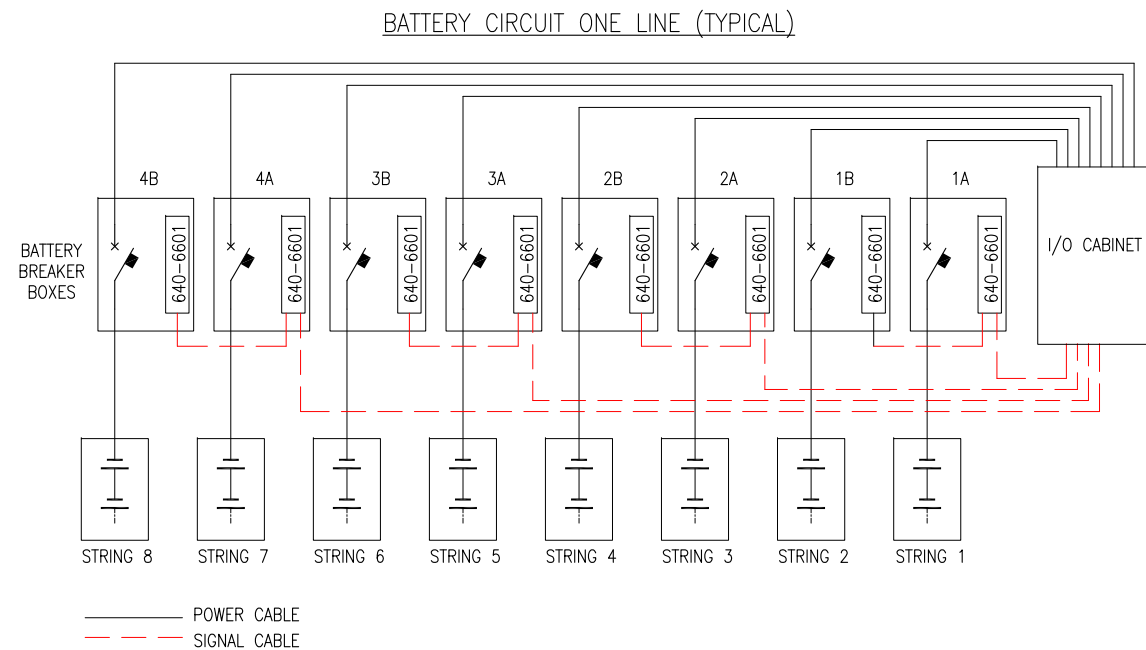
BATTERY CIRCUIT ONE LINE (TYPICAL)

4B 4A 3B 3A 2B 2A 1B 1A

BATTERY BREAKER BOXES

640-6601 640-6601 640-6601 640-6601 640-6601 640-6601 640-6601 640-6601

I/O CABINET

STRING 8 STRING 7 STRING 6 STRING 5 STRING 4 STRING 3 STRING 2 STRING 1

POWER CABLE
SIGNAL CABLE